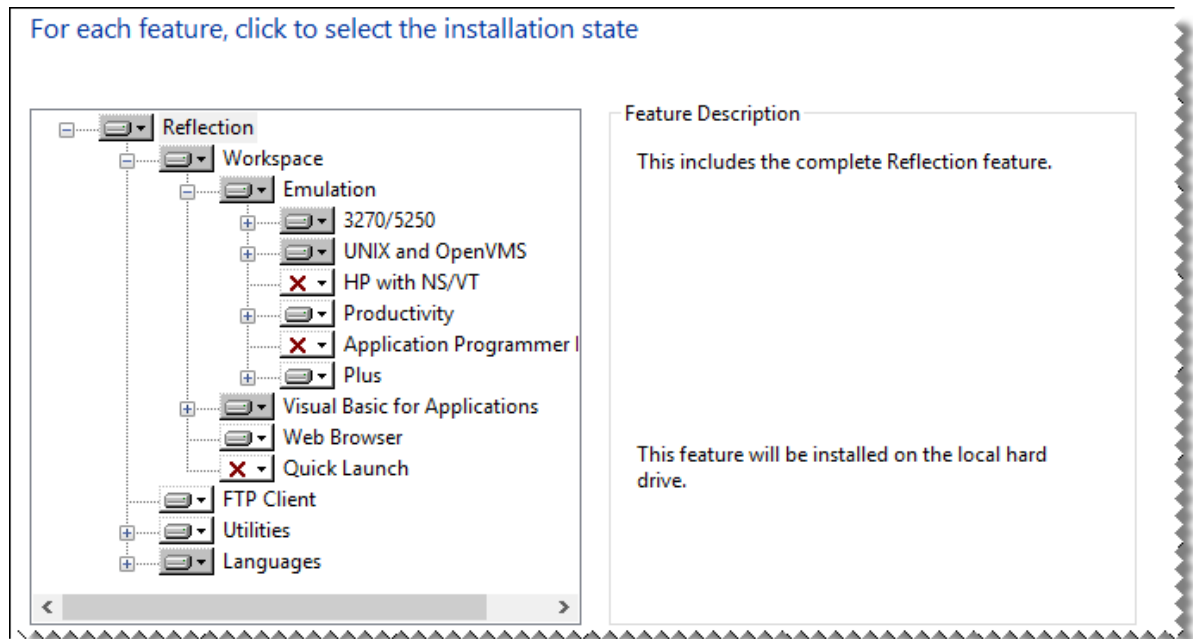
For each feature, click to select the installation state

Reflection
Workspace
Emulation
3270/5250
UNIX and OpenVMS
HP with NS/VT
Productivity
Application Programmer I
Plus
Visual Basic for Applications
Web Browser
Quick Launch
FTP Client
Utilities
Languages

Feature Description

This includes the complete Reflection feature.

This feature will be installed on the local hard drive.